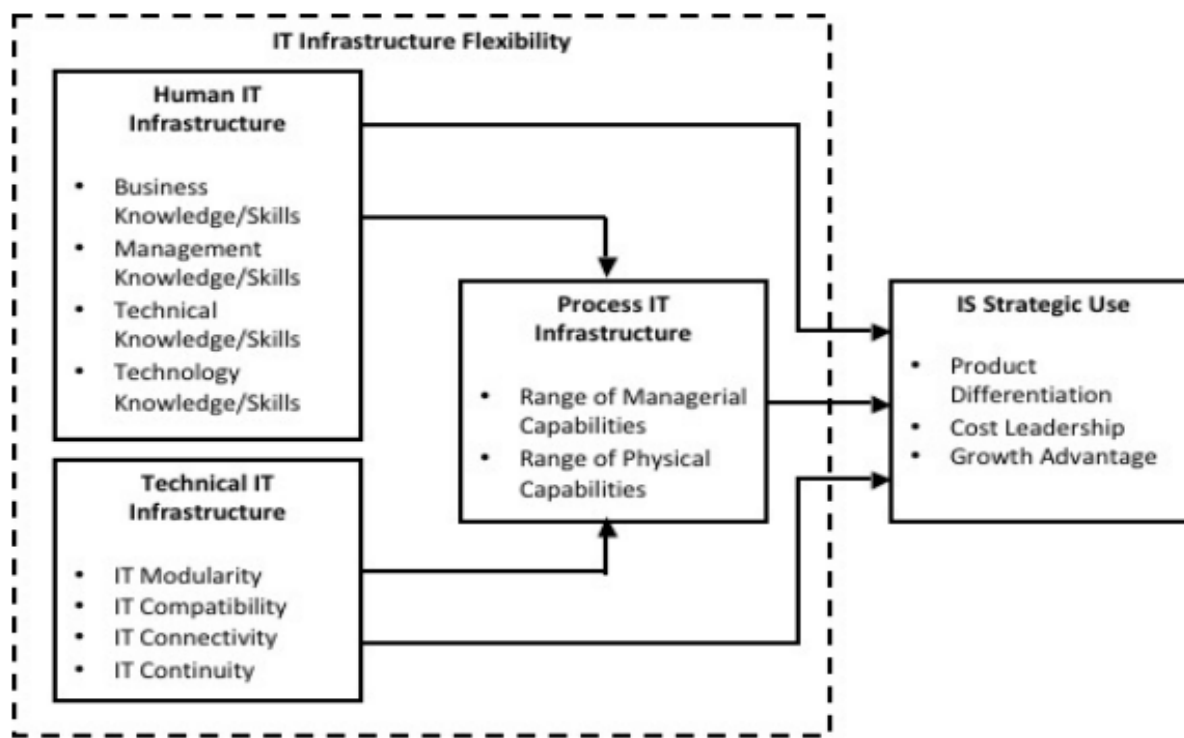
IT Infrastructure Flexibility

Human IT Infrastructure

- Business Knowledge/Skills
- Management Knowledge/Skills
- Technical Knowledge/Skills
- Technology Knowledge/Skills

Technical IT Infrastructure

- IT Modularity
- IT Compatibility
- IT Connectivity
- IT Continuity

Process IT Infrastructure

- Range of Managerial Capabilities
- Range of Physical Capabilities

IS Strategic Use

- Product Differentiation
- Cost Leadership
- Growth Advantage